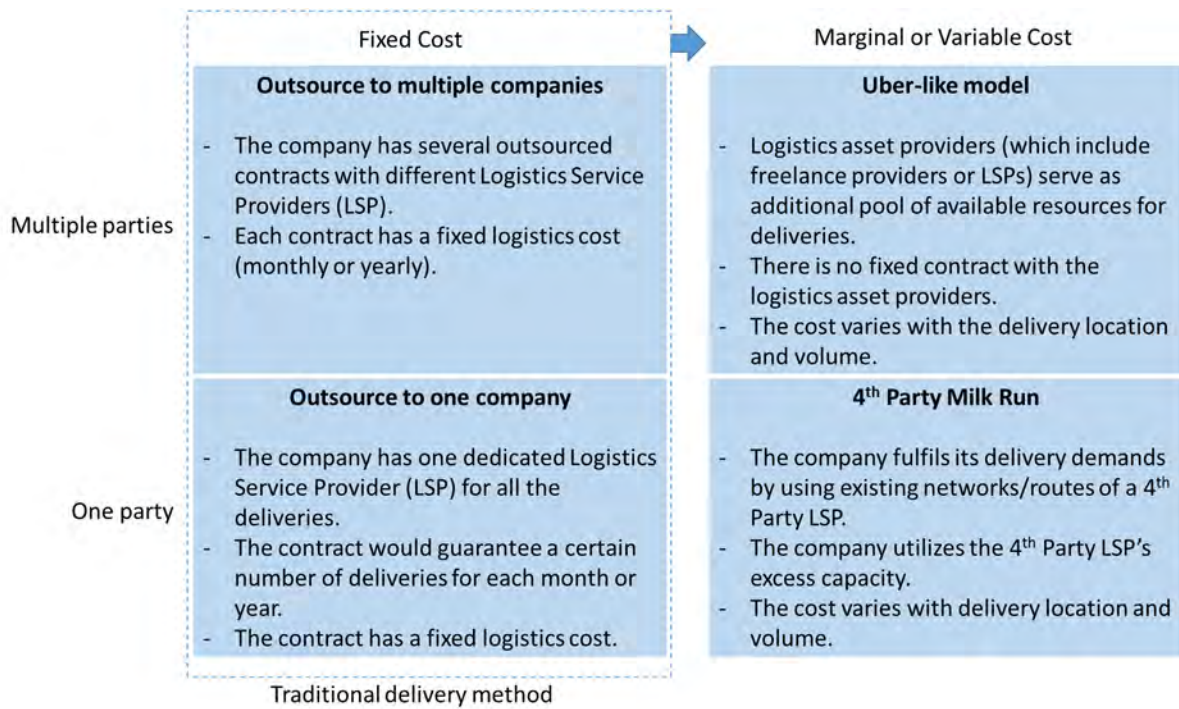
|  | Fixed Cost | Marginal or Variable Cost |
|---|---|---|
| Multiple parties | **Outsource to multiple companies**<br>- The company has several outsourced contracts with different Logistics Service Providers (LSP).<br>- Each contract has a fixed logistics cost (monthly or yearly). | **Uber-like model**<br>- Logistics asset providers (which include freelance providers or LSPs) serve as additional pool of available resources for deliveries.<br>- There is no fixed contract with the logistics asset providers.<br>- The cost varies with the delivery location and volume. |
| One party | **Outsource to one company**<br>- The company has one dedicated Logistics Service Provider (LSP) for all the deliveries.<br>- The contract would guarantee a certain number of deliveries for each month or year.<br>- The contract has a fixed logistics cost. | **4$^{th}$ Party Milk Run**<br>- The company fulfils its delivery demands by using existing networks/routes of a 4$^{th}$ Party LSP.<br>- The company utilizes the 4$^{th}$ Party LSP's excess capacity.<br>- The cost varies with delivery location and volume. |

Traditional delivery method